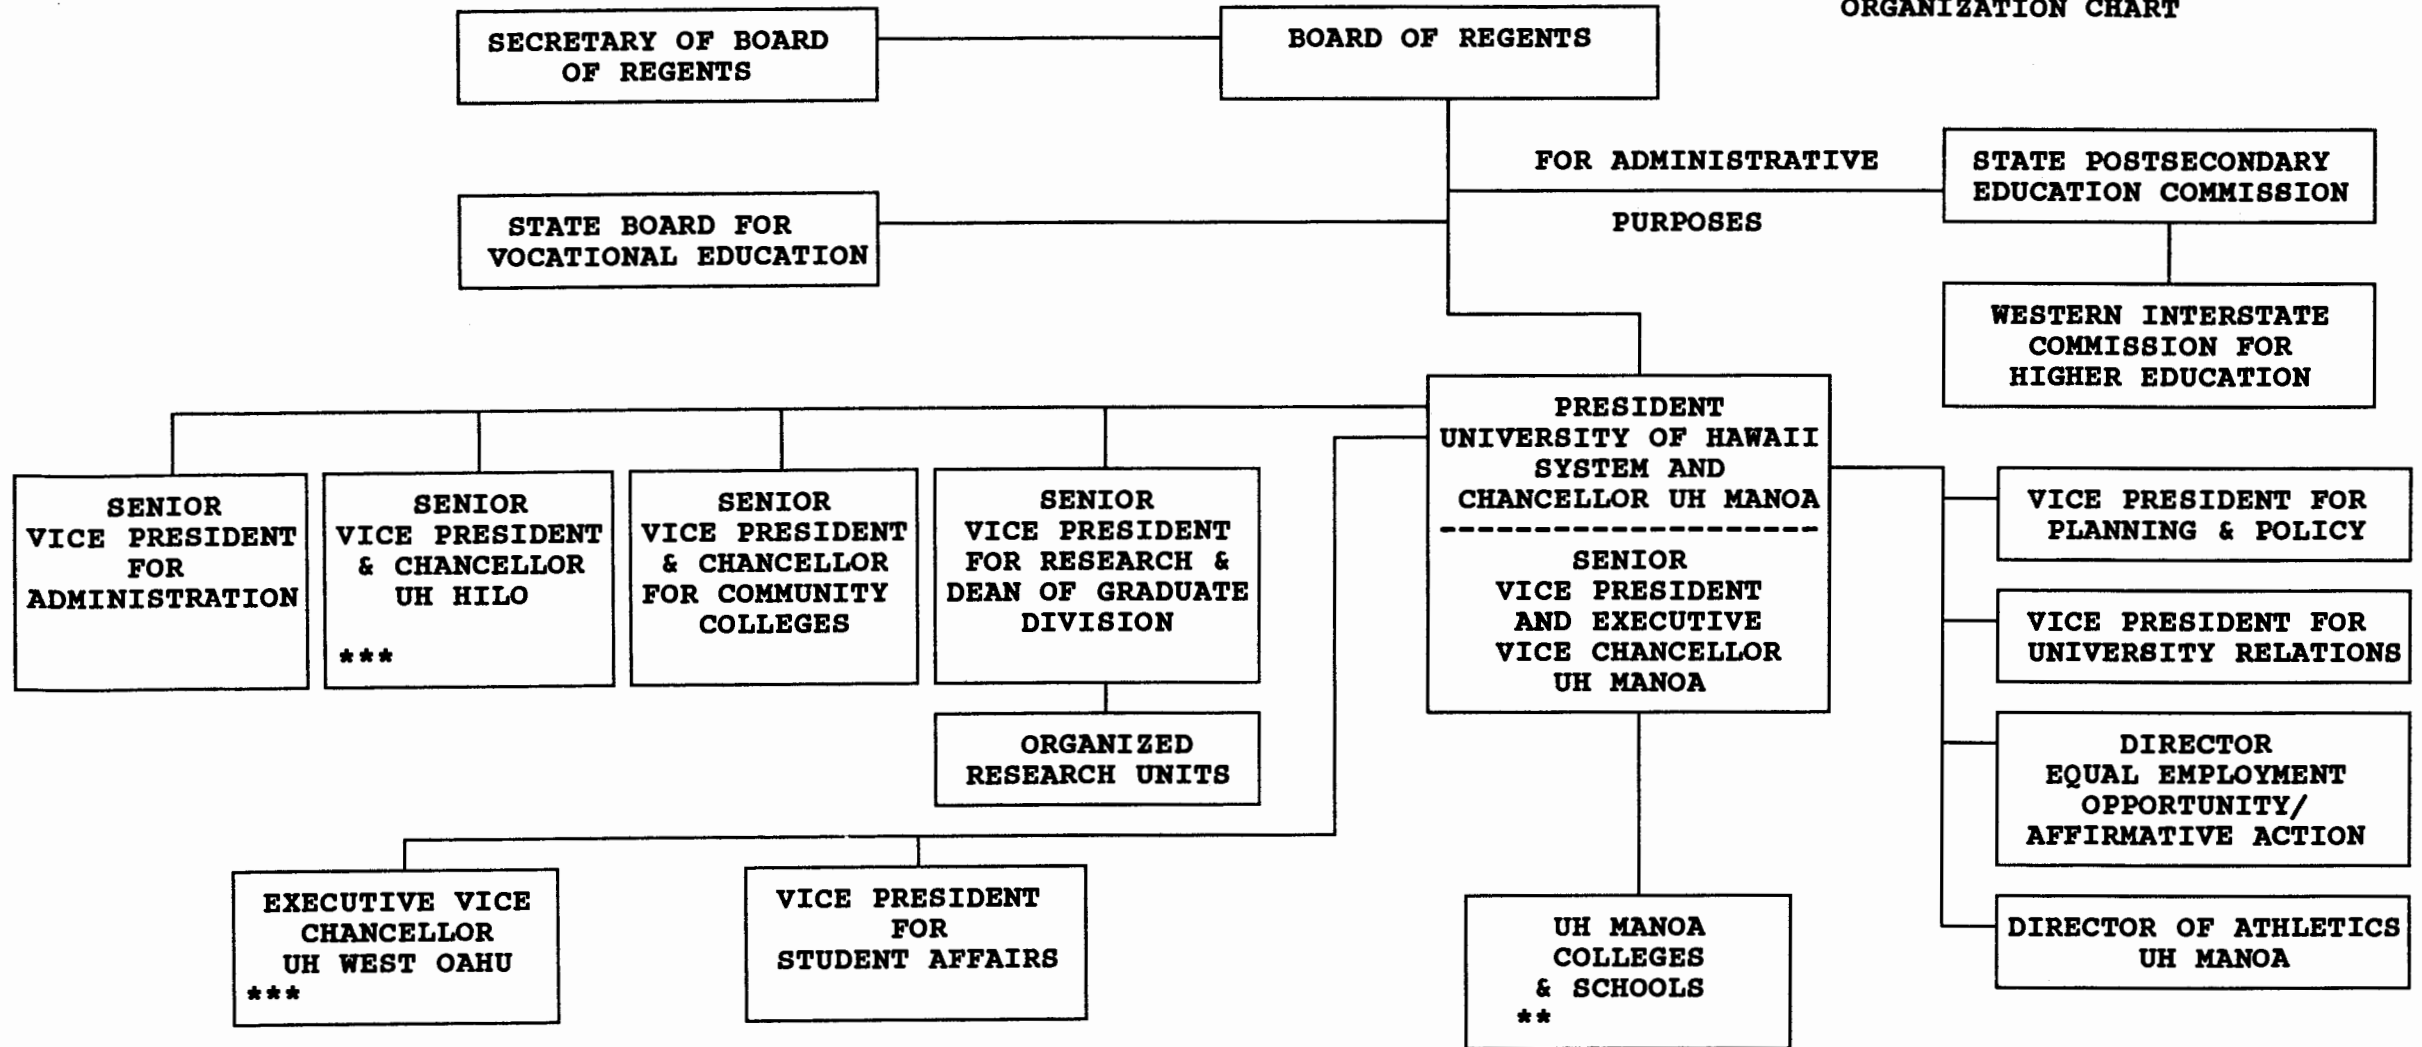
ORGANIZATION CHART

SECRETARY OF BOARD OF REGENTS

BOARD OF REGENTS

FOR ADMINISTRATIVE PURPOSES

STATE POSTSECONDARY EDUCATION COMMISSION

STATE BOARD FOR VOCATIONAL EDUCATION

WESTERN INTERSTATE COMMISSION FOR HIGHER EDUCATION

PRESIDENT UNIVERSITY OF HAWAII SYSTEM AND CHANCELLOR UH MANOA

SENIOR VICE PRESIDENT AND EXECUTIVE VICE CHANCELLOR UH MANOA

SENIOR VICE PRESIDENT FOR ADMINISTRATION

SENIOR VICE PRESIDENT & CHANCELLOR UH HILO
***

SENIOR VICE PRESIDENT & CHANCELLOR FOR COMMUNITY COLLEGES

SENIOR VICE PRESIDENT FOR RESEARCH & DEAN OF GRADUATE DIVISION

ORGANIZED RESEARCH UNITS

VICE PRESIDENT FOR PLANNING & POLICY

VICE PRESIDENT FOR UNIVERSITY RELATIONS

DIRECTOR EQUAL EMPLOYMENT OPPORTUNITY/ AFFIRMATIVE ACTION

DIRECTOR OF ATHLETICS UH MANOA

EXECUTIVE VICE CHANCELLOR UH WEST OAHU
***

VICE PRESIDENT FOR STUDENT AFFAIRS

UH MANOA COLLEGES & SCHOOLS
**